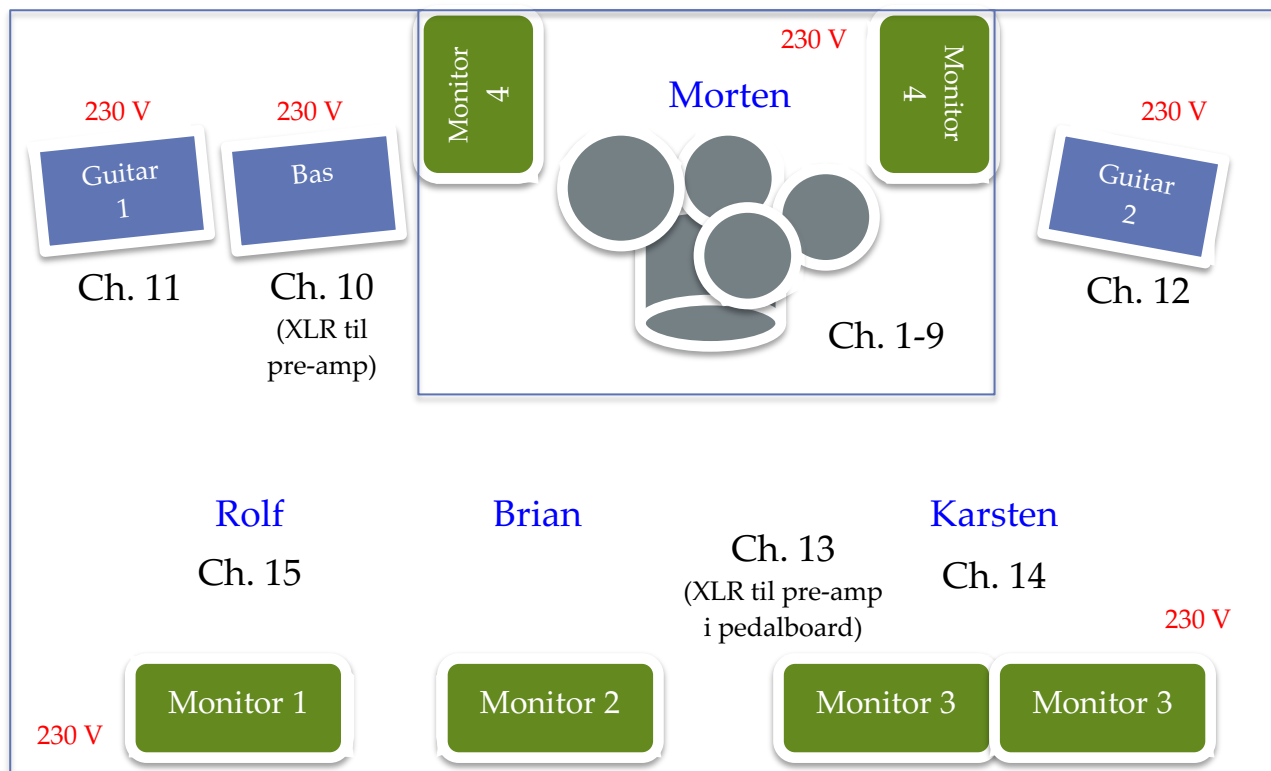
Monitor 4

230 V

Monitor 4

Morten

230 V

230 V

230 V

Guitar 1

Bas

Guitar 2

Ch. 11

Ch. 10
(XLR til pre-amp)

Ch. 12

Ch. 1-9

Rolf
Ch. 15

Brian

Ch. 13
(XLR til pre-amp i pedalboard)

Karsten
Ch. 14

230 V

230 V

Monitor 1

Monitor 2

Monitor 3

Monitor 3